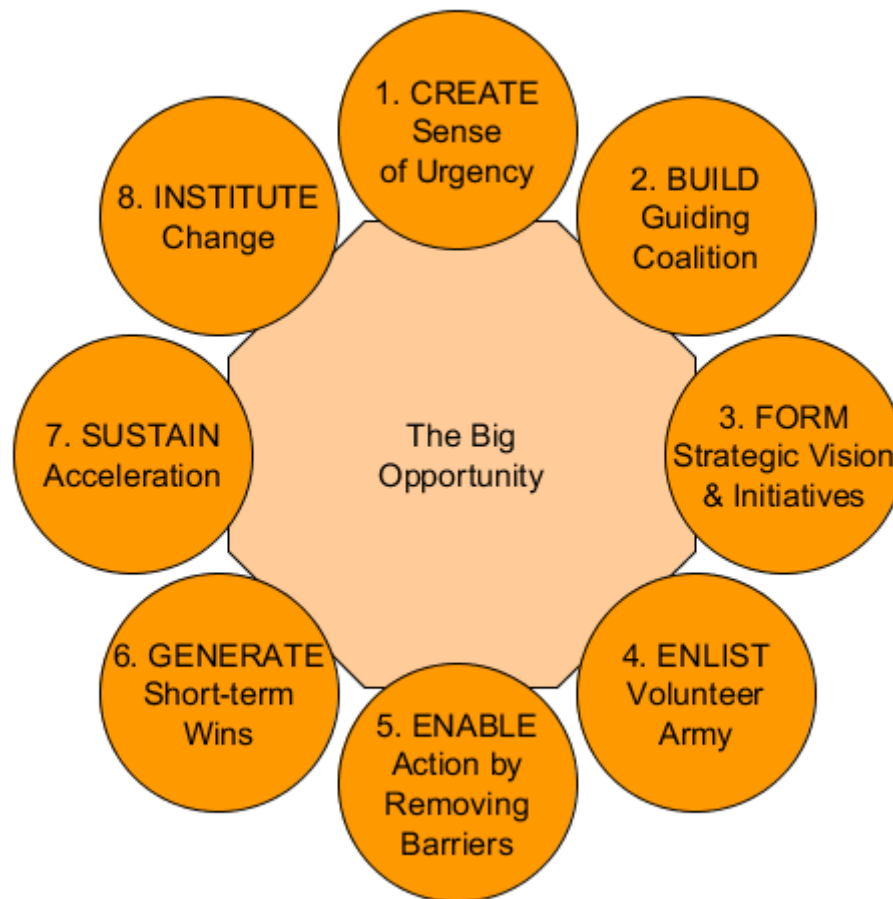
1. CREATE
Sense
of Urgency

2. BUILD
Guiding
Coalition

3. FORM
Strategic Vision
& Initiatives

4. ENLIST
Volunteer
Army

5. ENABLE
Action by
Removing
Barriers

6. GENERATE
Short-term
Wins

7. SUSTAIN
Acceleration

8. INSTITUTE
Change

The Big
Opportunity